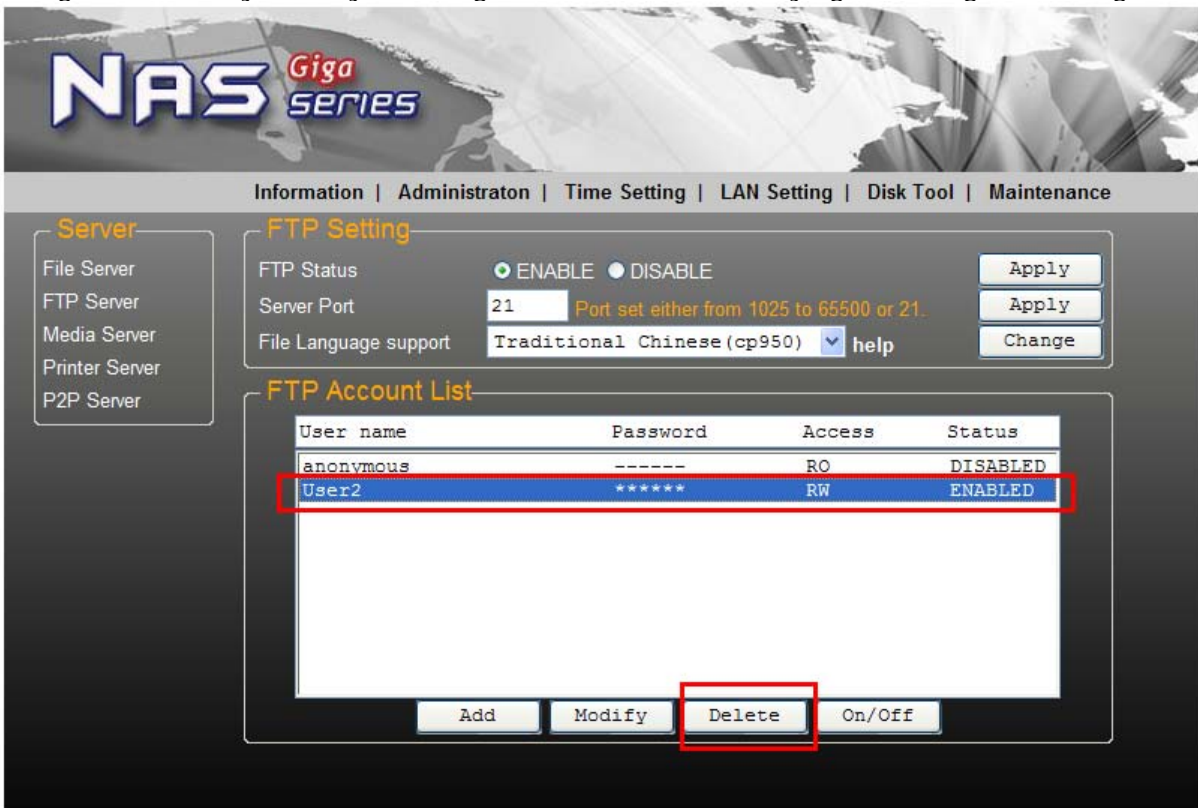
NAS Giga series

Information | Administraton | Time Setting | LAN Setting | Disk Tool | Maintenance

Server
File Server
FTP Server
Media Server
Printer Server
P2P Server

FTP Setting
FTP Status ENABLE DISABLE Apply
Server Port 21 Port set either from 1025 to 65500 or 21. Apply
File Language support Traditional Chinese(cp950) help Change

FTP Account List

| User name | Password | Access | Status |
|---|---|---|---|
| anonymous | ------ | RO | DISABLED |
| User2 | ****** | RW | ENABLED |

Add Modify Delete On/Off